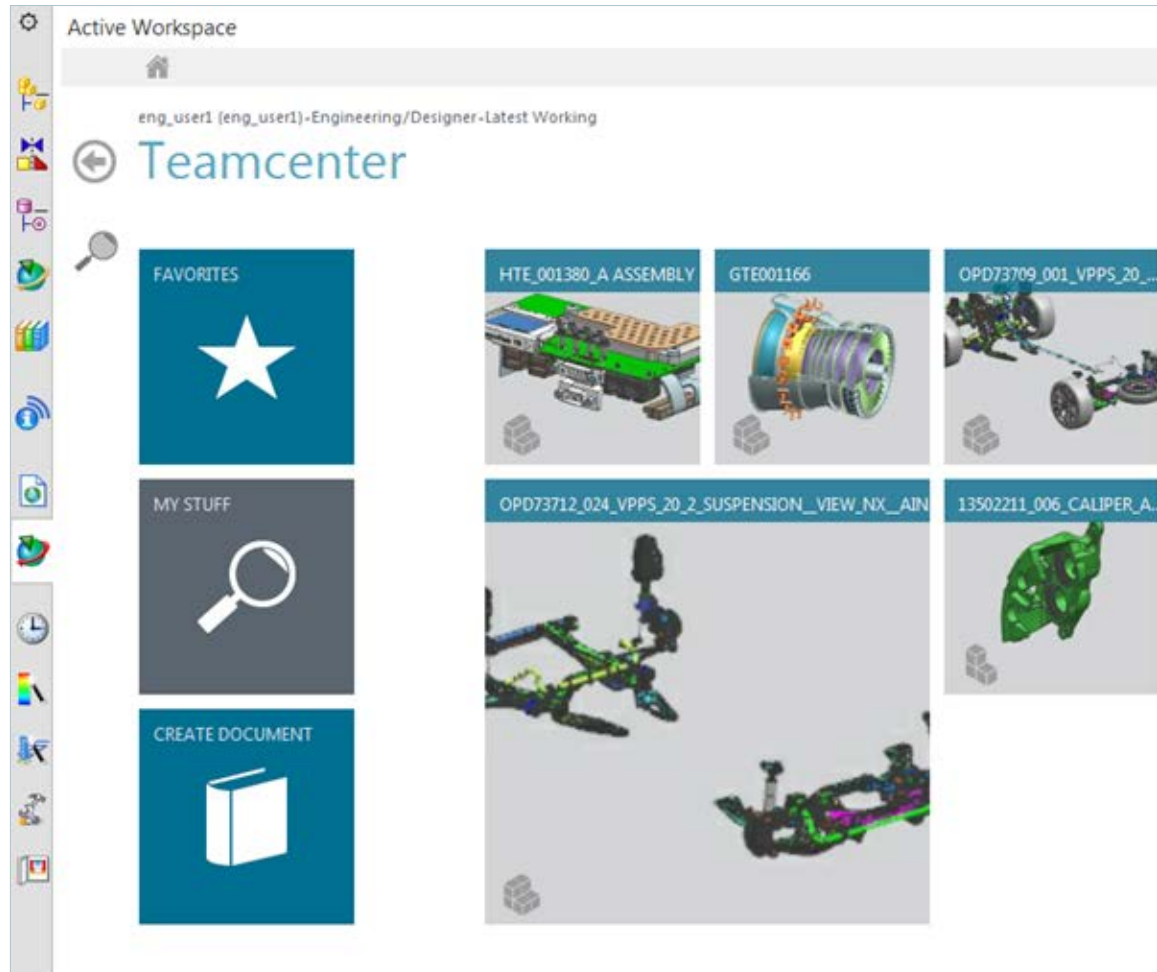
Active Workspace

eng_user1 (eng_user1)-Engineering/Designer-Latest Working

Teamcenter

FAVORITES

MY STUFF

CREATE DOCUMENT

HTE_001380_A ASSEMBLY

GTE001166

OPD73709_001_VPPS_20_

OPD73712_024_VPPS_20_2_SUSPENSION__VIEW_NX__AIN

13502211_006_CALIPER_A...